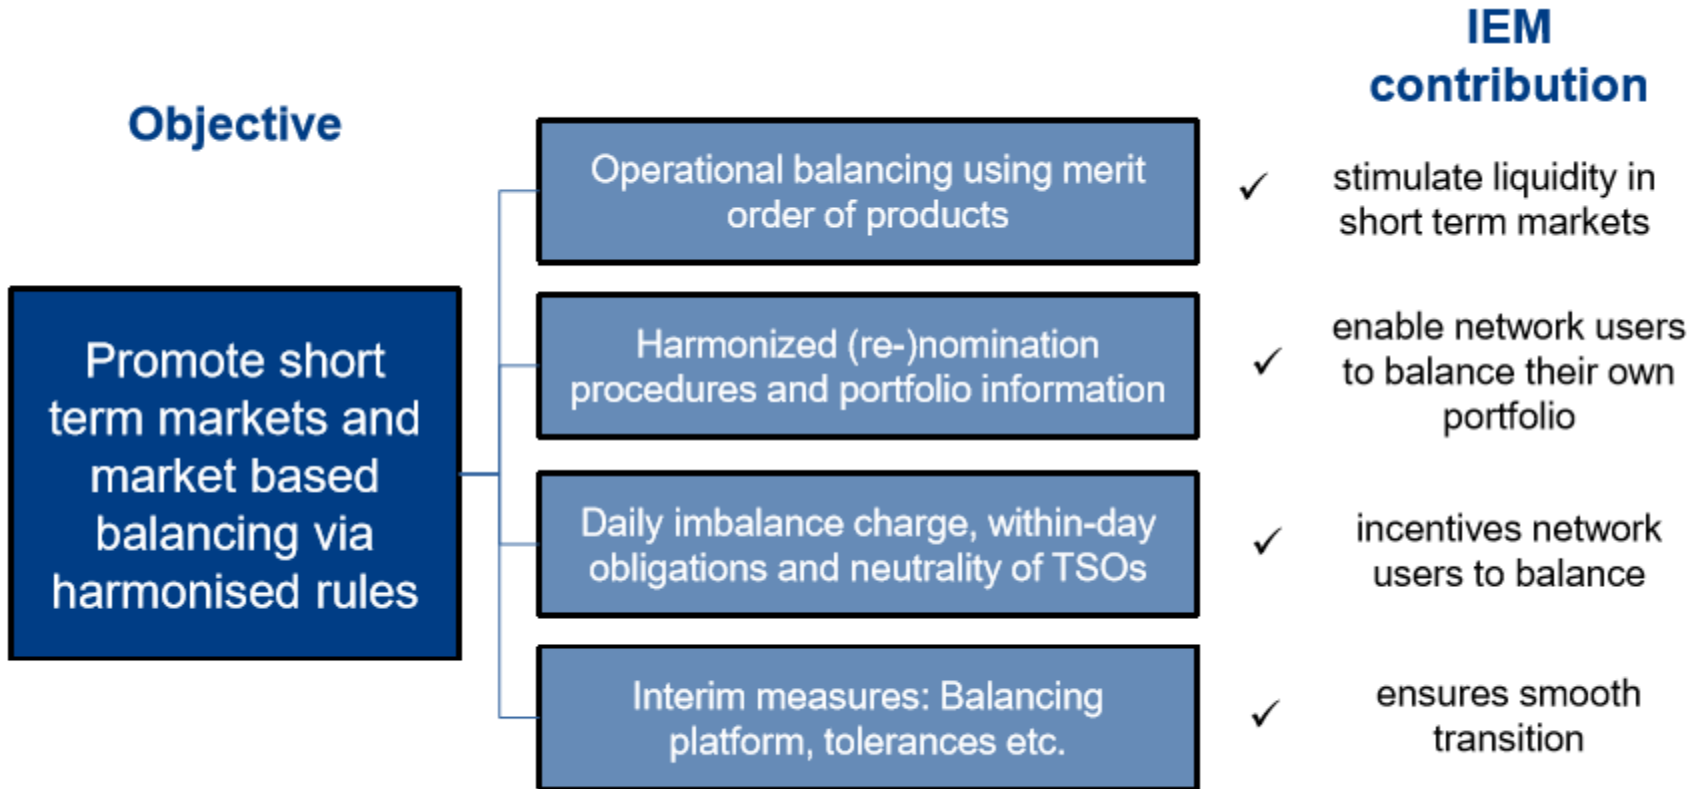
Objective

IEM contribution

Promote short term markets and market based balancing via harmonised rules

Operational balancing using merit order of products

✓ stimulate liquidity in short term markets

Harmonized (re-)nomination procedures and portfolio information

✓ enable network users to balance their own portfolio

Daily imbalance charge, within-day obligations and neutrality of TSOs

✓ incentives network users to balance

Interim measures: Balancing platform, tolerances etc.

✓ ensures smooth transition